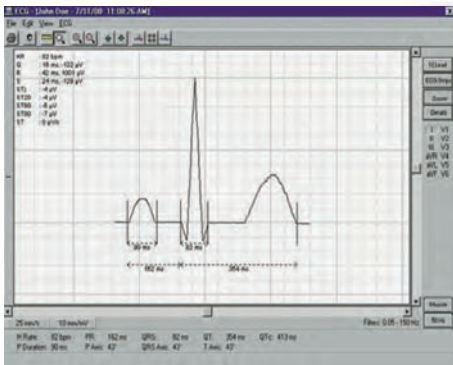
ECG - [John Doe - 7/31/00 11:08:26 AM]
File Edit View ECG

HR : 82 bpm
Q : 16 ms, -102 μV
R : 42 ms, 1003 μV
S : 24 ms, -128 μV
STJ : -4 μV
ST20 : -4 μV
ST60 : -6 μV
ST80 : -7 μV
ST : 0 μV/s

12Lead
ECG Stop
Zoom
Details

I V1
II V2
III V3
aVR V4
aVL V5
aVF V6

90 ms
92 ms
162 ms
354 ms

Monitor
Meas

25 mm/s
10 mm/mV
Filter: 0.05 - 150 Hz

H.Rate: 82 bpm PR: 162 ms QRS: 92 ms QT: 354 ms QTc: 413 ms
P Duration: 90 ms P Axis: 43° QRS Axis: 43° T Axis: 43°